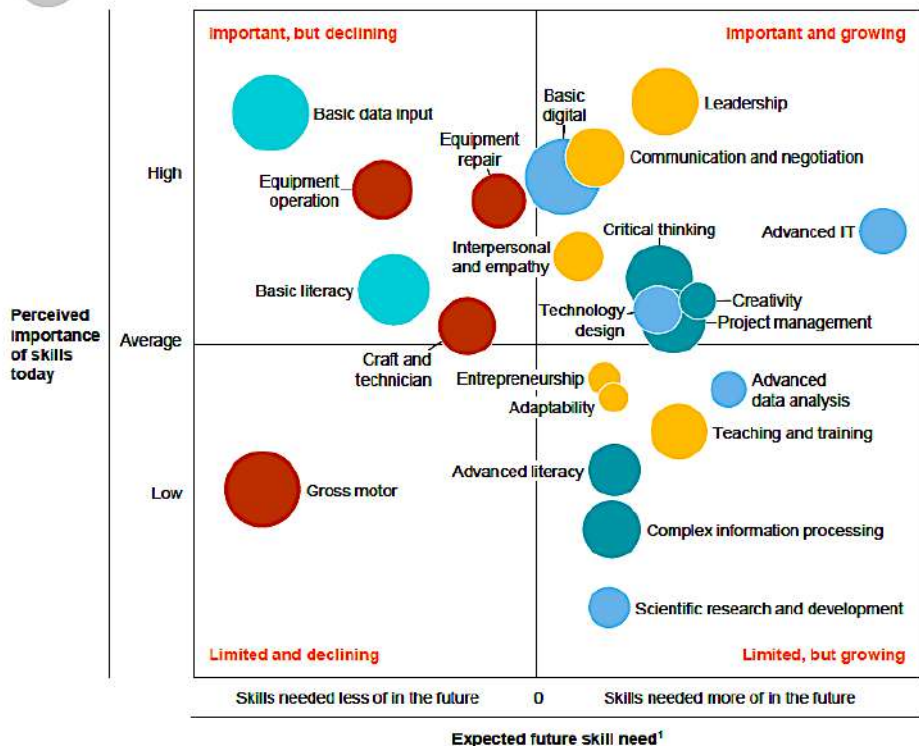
Important, but declining

Important and growing

Basic data input

Basic digital

Leadership

Equipment repair

Communication and negotiation

High

Equipment operation

Critical thinking

Advanced IT

Interpersonal and empathy

Basic literacy

Technology design

Creativity

Project management

Perceived importance of skills today

Average

Craft and technician

Entrepreneurship

Adaptability

Advanced data analysis

Teaching and training

Advanced literacy

Low

Gross motor

Complex information processing

Scientific research and development

Limited and declining

Limited, but growing

Skills needed less of in the future

0

Skills needed more of in the future

Expected future skill need$^1$